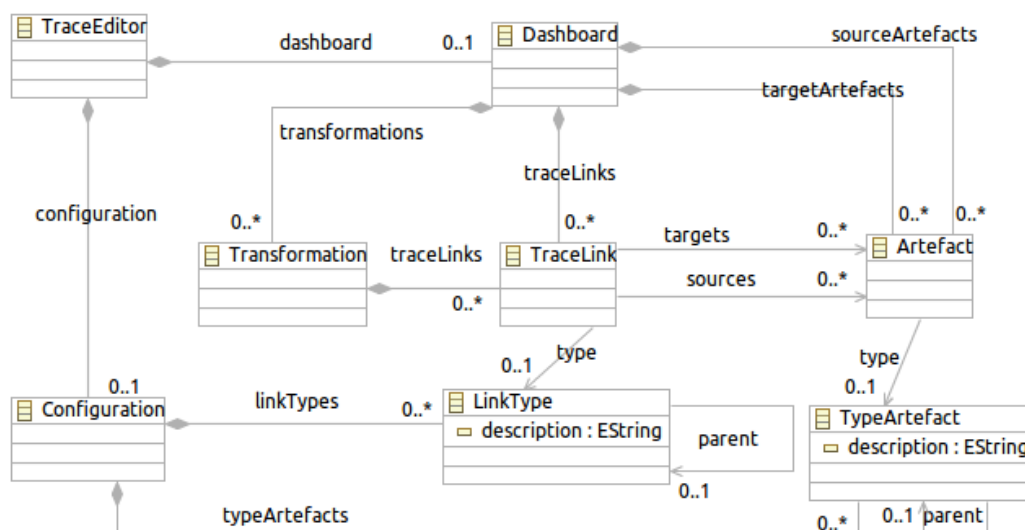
TraceEditor

dashboard

0..1

Dashboard

sourceArtefacts

targetArtefacts

transformations

configuration

traceLinks

0..*

0..*

0..*

0..*

Transformation

traceLinks

TraceLink

targets

0..*

Artefact

sources

0..*

0..*

0..1

type

type

0..1

0..1

Configuration

linkTypes

0..*

LinkType

description : EString

parent

TypeArtefact

description : EString

0..1

typeArtefacts

0..*

0..1

parent